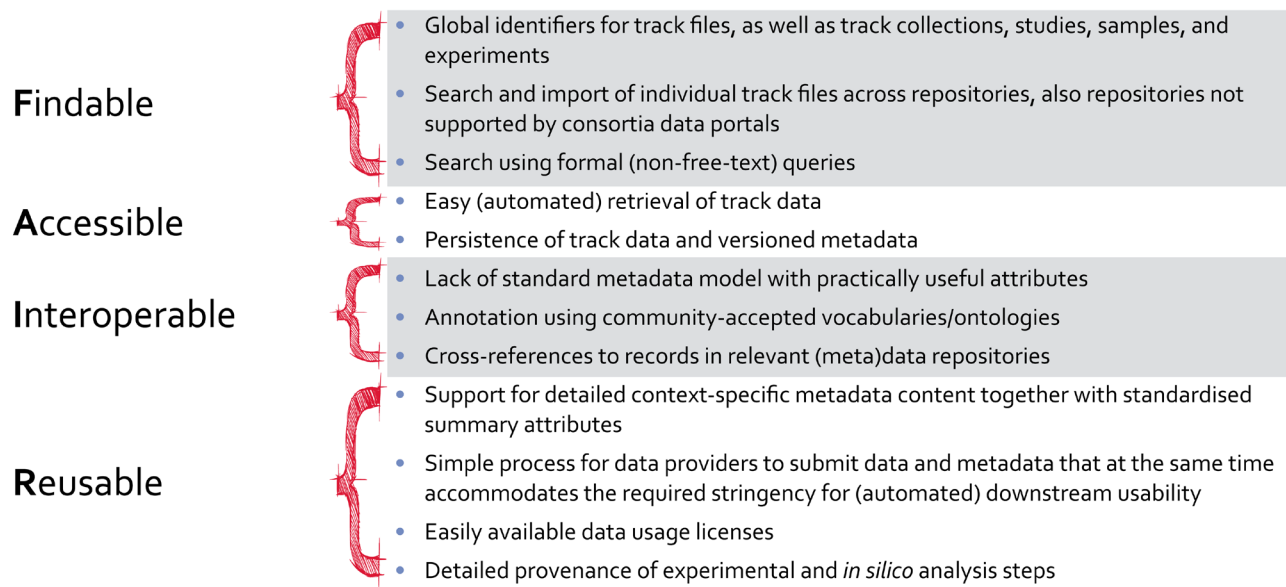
**F**indable

- Global identifiers for track files, as well as track collections, studies, samples, and experiments
- Search and import of individual track files across repositories, also repositories not supported by consortia data portals
- Search using formal (non-free-text) queries

**A**ccessible

- Easy (automated) retrieval of track data
- Persistence of track data and versioned metadata

**I**nteroperable

- Lack of standard metadata model with practically useful attributes
- Annotation using community-accepted vocabularies/ontologies
- Cross-references to records in relevant (meta)data repositories

**R**eusable

- Support for detailed context-specific metadata content together with standardised summary attributes
- Simple process for data providers to submit data and metadata that at the same time accommodates the required stringency for (automated) downstream usability
- Easily available data usage licenses
- Detailed provenance of experimental and *in silico* analysis steps